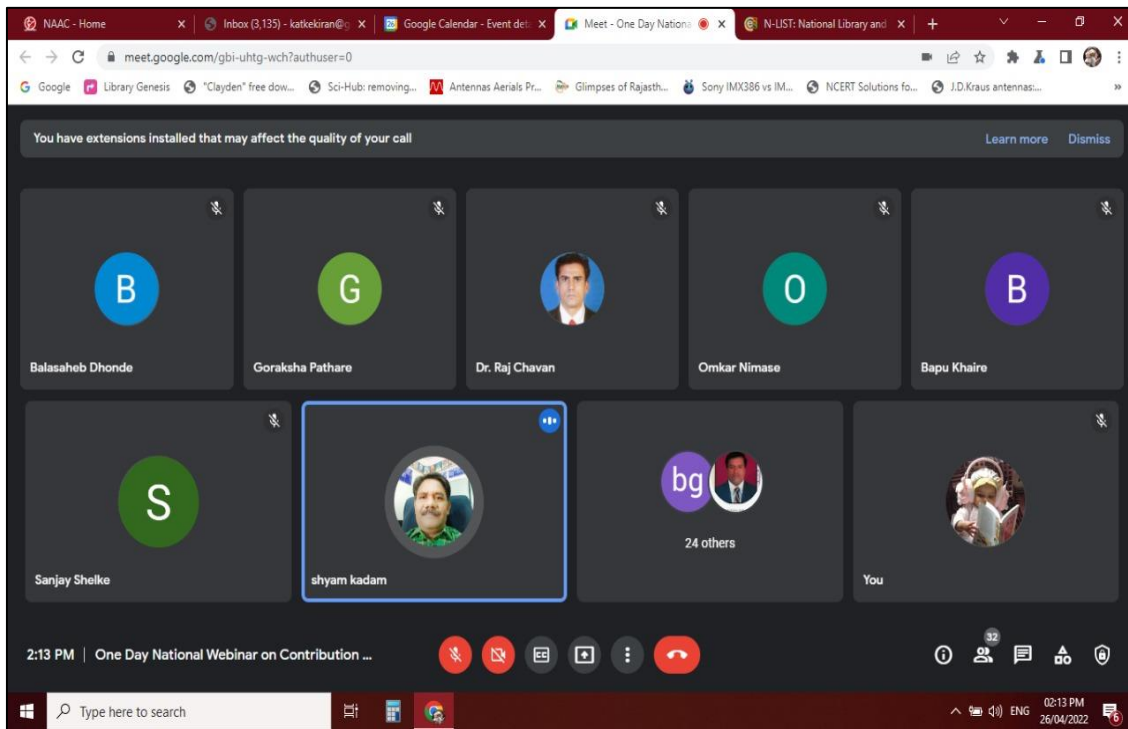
NAAC - Home
Inbox (3,135) - katkekiran@
Google Calendar - Event det
Meet - One Day Nationa
N-LIST: National Library and
meet.google.com/gbi-uhtg-wch?authuser=0
Google Library Genesis "Clayden" free dow... Sci-Hub: removing... Antennas Aerials Pr... Glimpses of Rajasth... Sony IMX386 vs IM... NCERT Solutions fo... J.D.Kraus antennas:...

You have extensions installed that may affect the quality of your call
Learn more Dismiss

B
Balasaheb Dhonde
G
Goraksha Pathare
Dr. Raj Chavan
O
Omkar Nimase
B
Bapu Khaire
S
Sanjay Shelke
shyam kadam
bg
24 others
You

2:13 PM | One Day National Webinar on Contribution ...
32
Type here to search
ENG 02:13 PM 26/04/2022
6